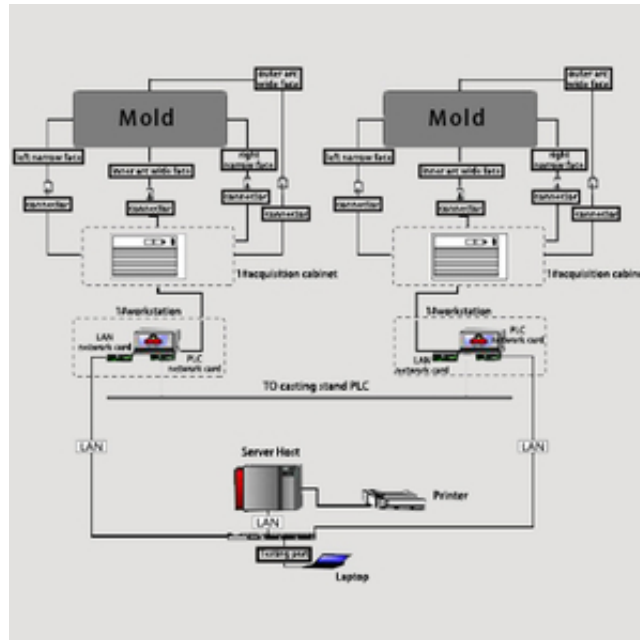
outer arc wide face

Mold

left narrow face

inner arc wide face

right narrow face

connector

connector

connector

connector

1#acquisition cabinet

1#workstation

LAN network card

PLC network card

outer arc wide face

Mold

left narrow face

inner arc wide face

right narrow face

connector

connector

connector

connector

1#acquisition cabinet

1#workstation

PLC network card

LAN network card

TO casting stand PLC

LAN

LAN

Server Host

Printer

LAN

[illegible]

testing port

Laptop